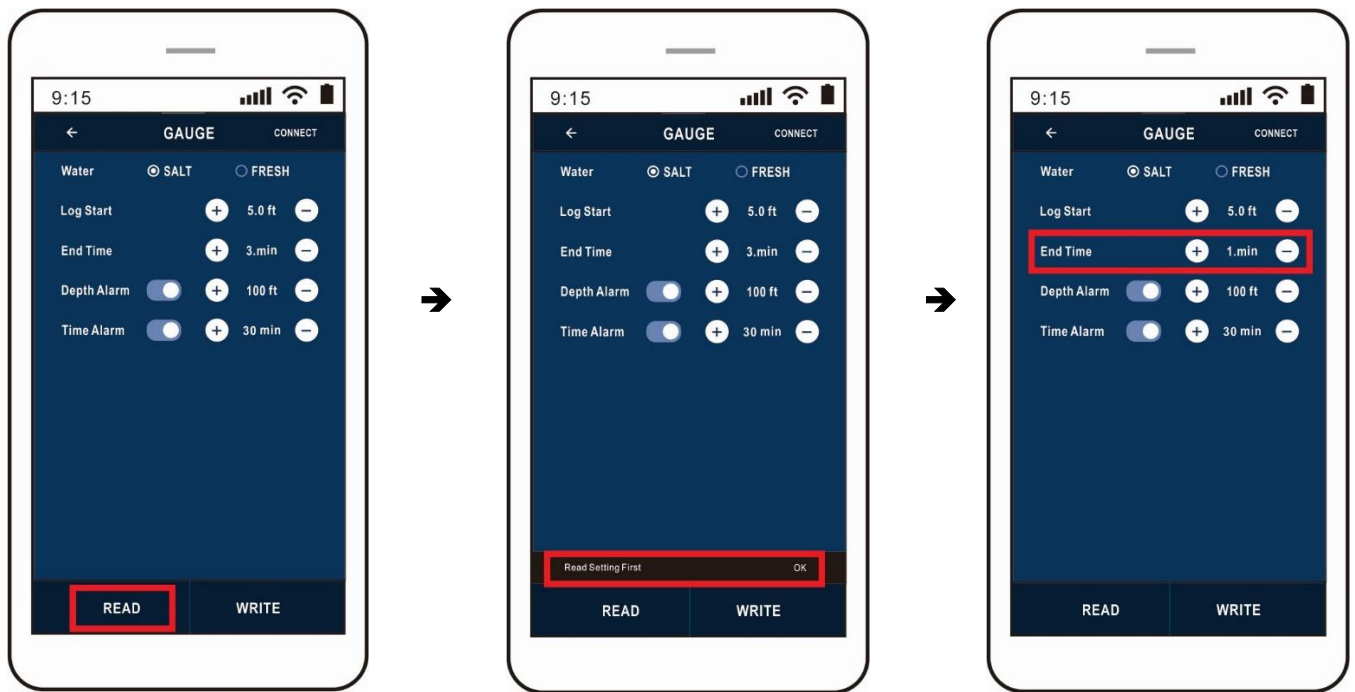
9:15

← GAUGE CONNECT

Water SALT FRESH

Log Start 5.0 ft

End Time 3.min

Depth Alarm 100 ft

Time Alarm 30 min

READ WRITE

9:15

← GAUGE CONNECT

Water SALT FRESH

Log Start 5.0 ft

End Time 3.min

Depth Alarm 100 ft

Time Alarm 30 min

Read Setting First OK

READ WRITE

9:15

← GAUGE CONNECT

Water SALT FRESH

Log Start 5.0 ft

End Time 1.min

Depth Alarm 100 ft

Time Alarm 30 min

READ WRITE